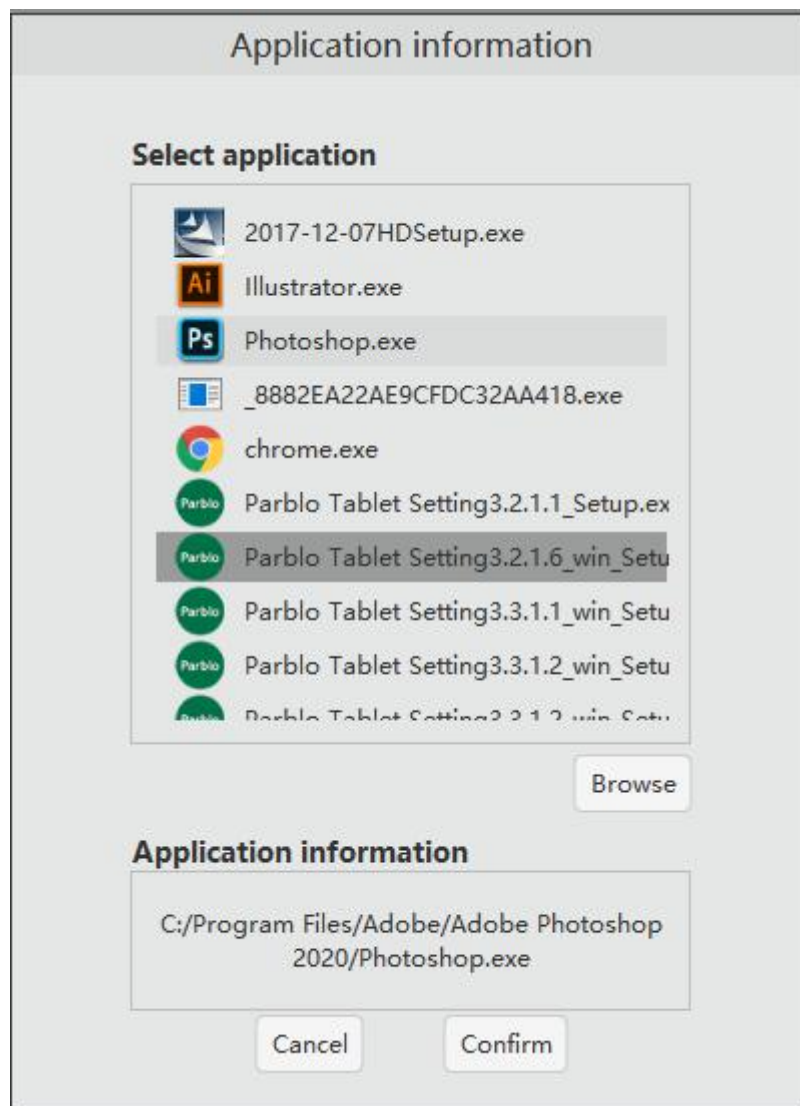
Application information

Select application

2017-12-07HDSetup.exe
Ai Illustrator.exe
Ps Photoshop.exe
_8882EA22AE9CFDC32AA418.exe
chrome.exe
Parblo Parblo Tablet Setting3.2.1.1_Setup.ex
Parblo Parblo Tablet Setting3.2.1.6_win_Setu
Parblo Parblo Tablet Setting3.3.1.1_win_Setu
Parblo Parblo Tablet Setting3.3.1.2_win_Setu
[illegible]

Browse

Application information

C:/Program Files/Adobe/Adobe Photoshop 2020/Photoshop.exe

Cancel
Confirm